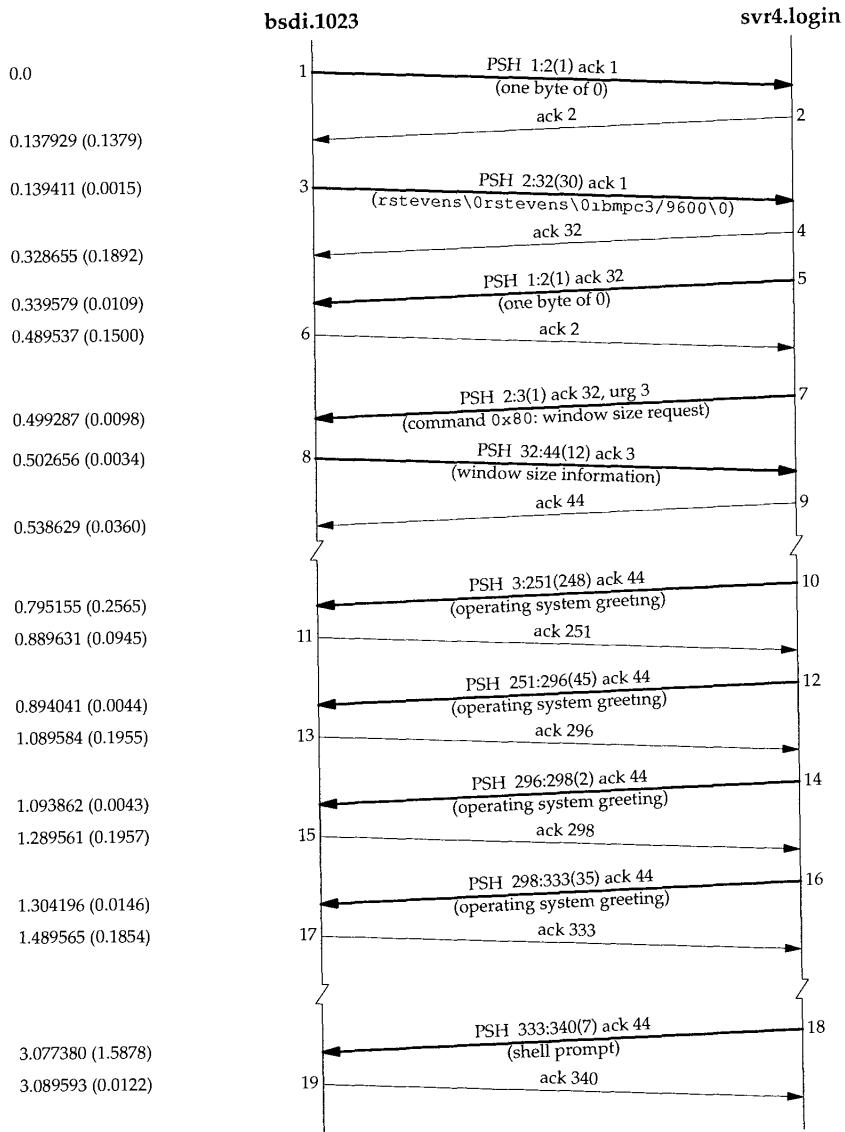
bsdi.1023

svr4.login

0.0

1

PSH 1:2(1) ack 1
(one byte of 0)

2

ack 2

0.137929 (0.1379)

0.139411 (0.0015)

3

PSH 2:32(30) ack 1
(rstevens\0rstevens\0ibmpc3/9600\0)

4

ack 32

0.328655 (0.1892)

5

PSH 1:2(1) ack 32
(one byte of 0)

0.339579 (0.0109)

0.489537 (0.1500)

6

ack 2

7

PSH 2:3(1) ack 32, urg 3
(command 0x80: window size request)

0.499287 (0.0098)

0.502656 (0.0034)

8

PSH 32:44(12) ack 3
(window size information)

9

ack 44

0.538629 (0.0360)

10

PSH 3:251(248) ack 44
(operating system greeting)

0.795155 (0.2565)

0.889631 (0.0945)

11

ack 251

12

PSH 251:296(45) ack 44
(operating system greeting)

0.894041 (0.0044)

1.089584 (0.1955)

13

ack 296

14

PSH 296:298(2) ack 44
(operating system greeting)

1.093862 (0.0043)

1.289561 (0.1957)

15

ack 298

16

PSH 298:333(35) ack 44
(operating system greeting)

1.304196 (0.0146)

1.489565 (0.1854)

17

ack 333

18

PSH 333:340(7) ack 44
(shell prompt)

3.077380 (1.5878)

3.089593 (0.0122)

19

ack 340